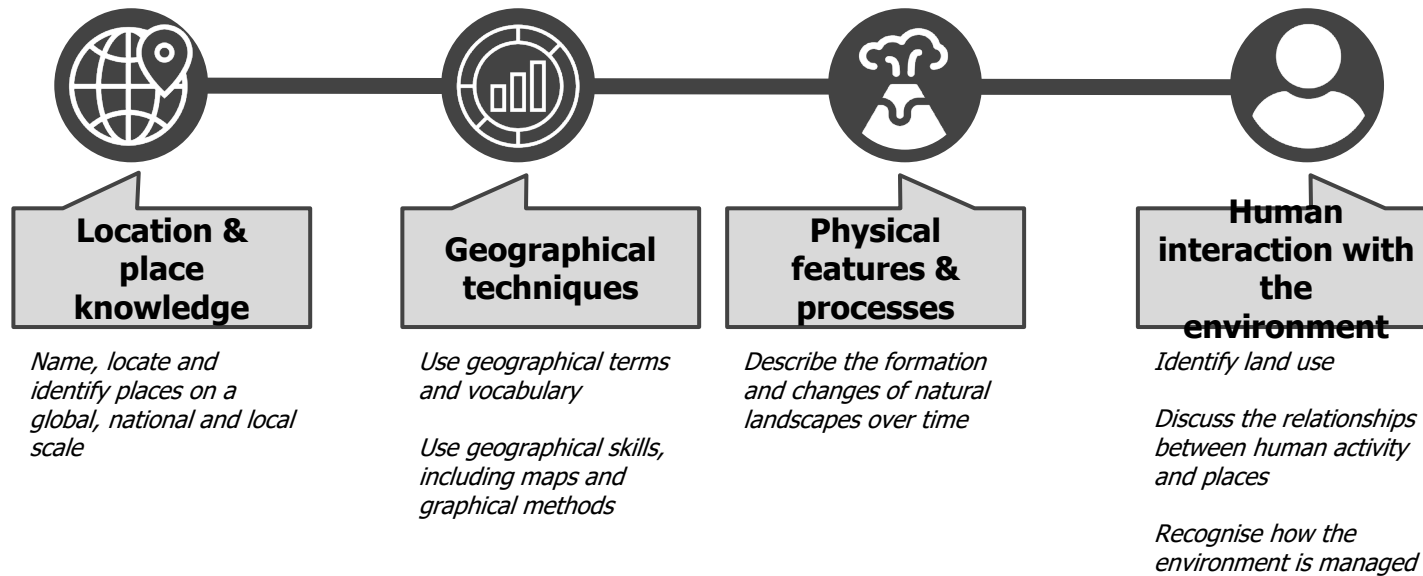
Location & place knowledge

Name, locate and identify places on a global, national and local scale

Geographical techniques

Use geographical terms and vocabulary

Use geographical skills, including maps and graphical methods

Physical features & processes

Describe the formation and changes of natural landscapes over time

Human interaction with the environment

Identify land use

Discuss the relationships between human activity and places

Recognise how the environment is managed